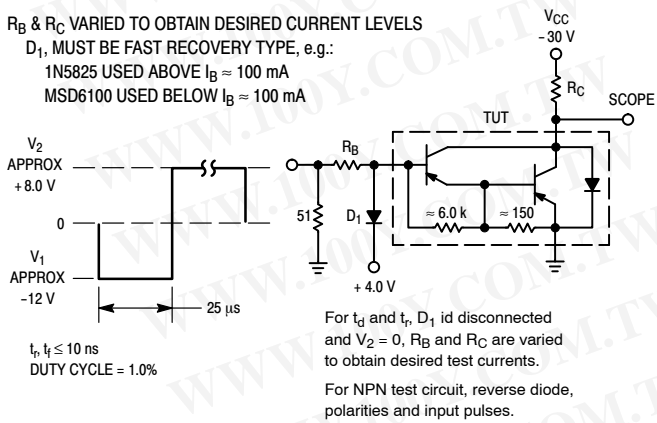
$R_B$ & $R_C$ VARIED TO OBTAIN DESIRED CURRENT LEVELS

$D_1$, MUST BE FAST RECOVERY TYPE, e.g.:

1N5825 USED ABOVE $I_B \approx 100$ mA

MSD6100 USED BELOW $I_B \approx 100$ mA

$V_{CC}$
– 30 V

$R_C$

SCOPE

TUT

$V_2$
APPROX
+ 8.0 V

0

$V_1$
APPROX
–12 V

25 μs

$R_B$

51

$D_1$

≈ 6.0 k

≈ 150

+ 4.0 V

$t_r, t_f \leq 10$ ns
DUTY CYCLE = 1.0%

For $t_d$ and $t_r$, $D_1$ id disconnected and $V_2 = 0$, $R_B$ and $R_C$ are varied to obtain desired test currents.

For NPN test circuit, reverse diode, polarities and input pulses.

WWW.100Y.COM.TW